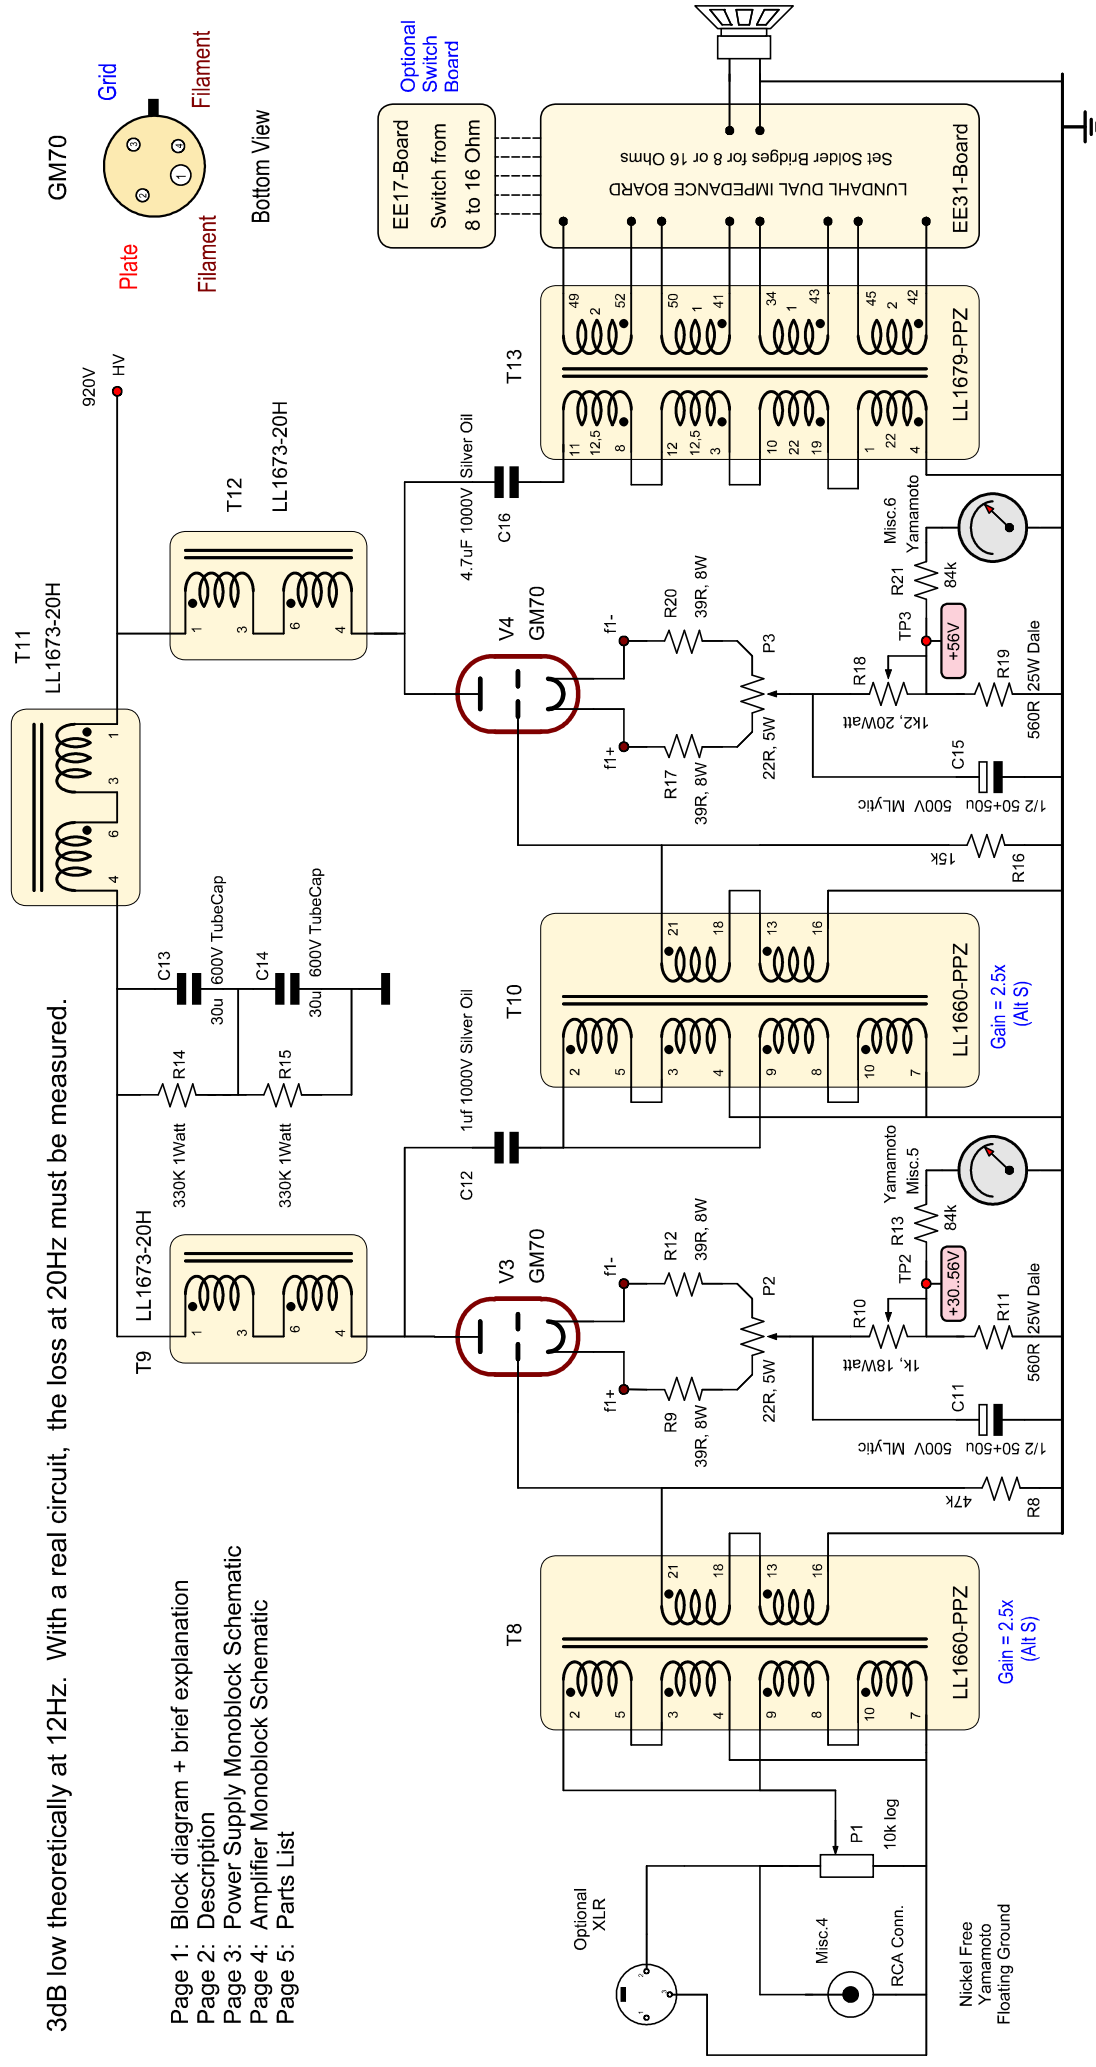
3dB low theoretically at 12Hz. With a real circuit, the loss at 20Hz must be measured.

Page 1: Block diagram + brief explanation
Page 2: Description
Page 3: Power Supply Monoblock Schematic
Page 4: Amplifier Monoblock Schematic
Page 5: Parts List

GM70
Grid
Filament
Plate
Filament
Bottom View

Optional Switch Board
EE17-Board
Switch from 8 to 16 Ohm
LUNDAHL DUAL IMPEDANCE BOARD
Set Solder Bridges for 8 or 16 Ohms
EE31-Board

920V
HV

T11
LL1673-20H

T12
LL1673-20H

T13
LL1679-PPZ

C16
4.7uF 1000V Silver Oil

V4
GM70
f1-
f1+
R20
39R, 8W
R17
39R, 8W
P3
22R, 5W
R18
1k2, 20Watt
TP3
+56V
R21
84k
Misc.6
Yamamoto
R19
560R 25W Dale
C15
1/2 50+50u
500V Mlytic
R16
15k

C13
30u 600V TubeCap
C14
30u 600V TubeCap
R14
330K 1Watt
R15
330K 1Watt

T10
LL1660-PPZ
Gain = 2.5x
(Alt S)

C12
1uf 1000V Silver Oil

T9
LL1673-20H

V3
GM70
f1-
f1+
R12
39R, 8W
R9
39R, 8W
P2
22R, 5W
R10
1k, 18Watt
TP2
+30..56V
R13
84k
Yamamoto
Misc.5
R11
560R 25W Dale
C11
1/2 50+50u
500V Mlytic
R8
47k

T8
LL1660-PPZ
Gain = 2.5x
(Alt S)

P1
10k log

Optional XLR
Misc.4
RCA Conn.
Nickel Free
Yamamoto
Floating Ground